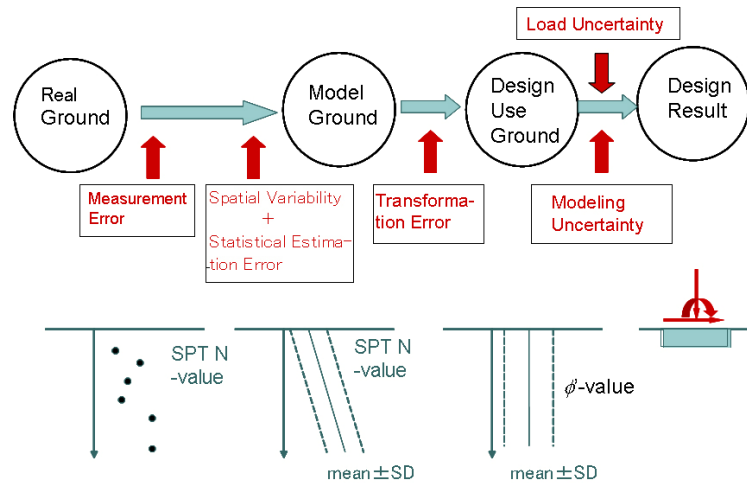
Load Uncertainty

Real Ground

Model Ground

Design Use Ground

Design Result

Measurement Error

Spatial Variability + Statistical Estimation Error

Transformation Error

Modeling Uncertainty

SPT N -value

SPT N -value

mean±SD

$\phi'$-value

mean±SD